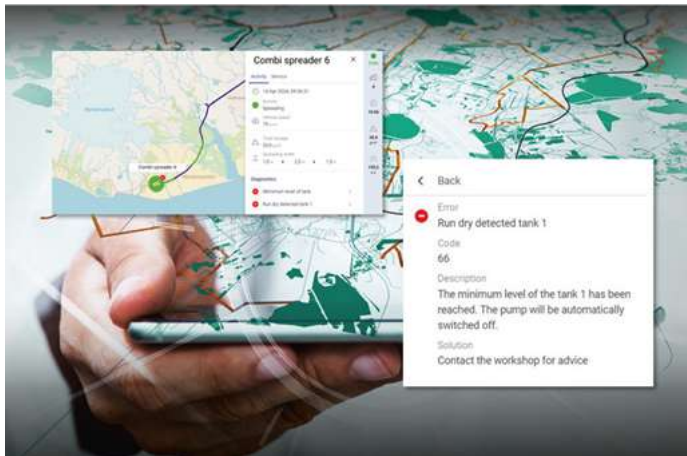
Combi spreader 6

Activity Vehicle

Spreading

Diagnostics

Minimum level of tank

Run dry detected tank 1

Combi spreader 6

Back

Error

Run dry detected tank 1

Code

66

Description

The minimum level of the tank 1 has been reached. The pump will be automatically switched off.

Solution

Contact the workshop for advice